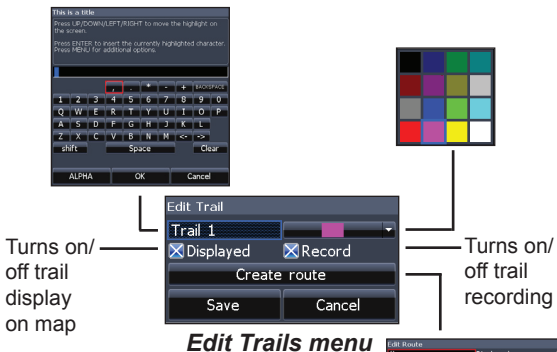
This is a title

Press UP/DOWN/LEFT/RIGHT to move the highlight on the screen.

Press ENTER to insert the currently highlighted character. Press MENU for additional options.

, . * - + BACKSPACE

1 2 3 4 5 6 7 8 9 0

Q W E R T Y U I O P

A S D F G H J K L

Z X C V B N M <- ->

shift Space Clear

ALPHA OK Cancel

Edit Trail

Trail 1

Displayed

Record

Create route

Save

Cancel

Turns on/ off trail display on map

Turns on/ off trail recording

Edit Trails menu

Edit Route